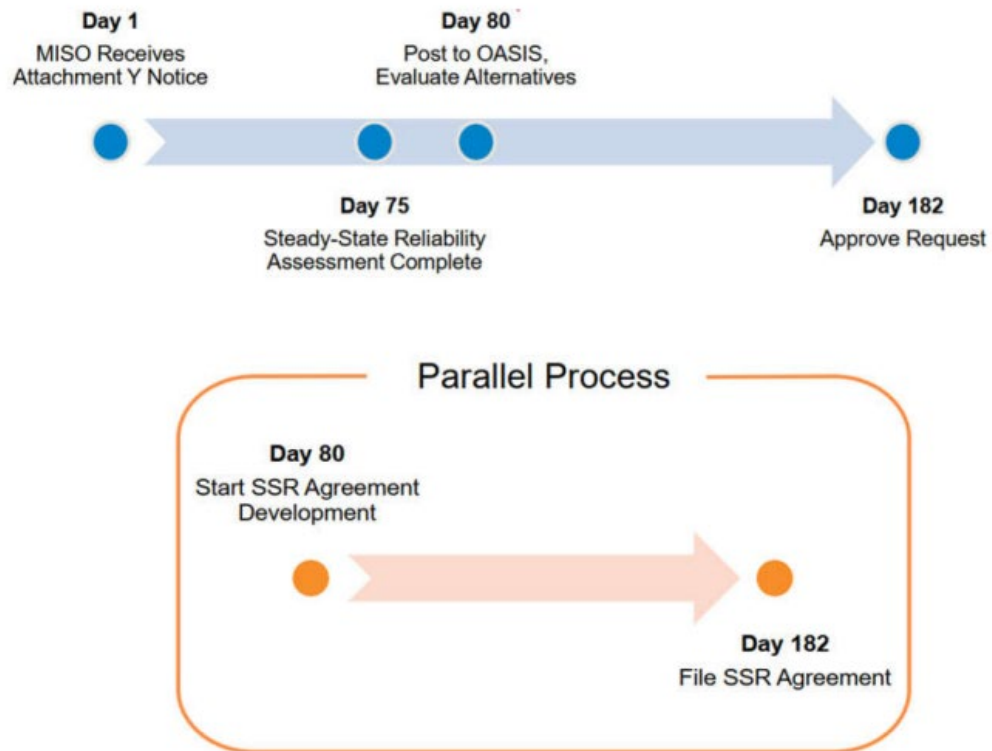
Day 1
MISO Receives Attachment Y Notice

Day 80
Post to OASIS, Evaluate Alternatives

Day 75
Steady-State Reliability Assessment Complete

Day 182
Approve Request

Parallel Process

Day 80
Start SSR Agreement Development

Day 182
File SSR Agreement